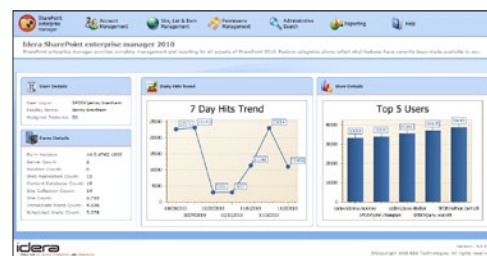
SharePoint enterprise Manager | Account Management | Site, List & Item Management | Permissions Management | Administrative Search | Reporting | Help

Idera SharePoint enterprise manager 2010

SharePoint enterprise manager provides complete management and reporting for all aspects of SharePoint 2010. Feature categories shown reflect what features have currently been made available to you.

User Details

User Logon: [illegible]
Display Name: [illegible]
Assigned Features: 55

Farm Details

Farm Version: 14.0.4762.1000
Server Count: 6
Solution Count: 6
Web Application Count: 12
Content Database Count: 19
Site Collection Count: 19
Site Count: 3,730
Scheduled Alerts Count: 6,106
Scheduled Alerts Count: 5,078

Daily Hits Trend

7 Day Hits Trend

User Details

Top 5 Users

idera

Version: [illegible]
©Copyright 2010 BBS Technologies. All rights reserved.